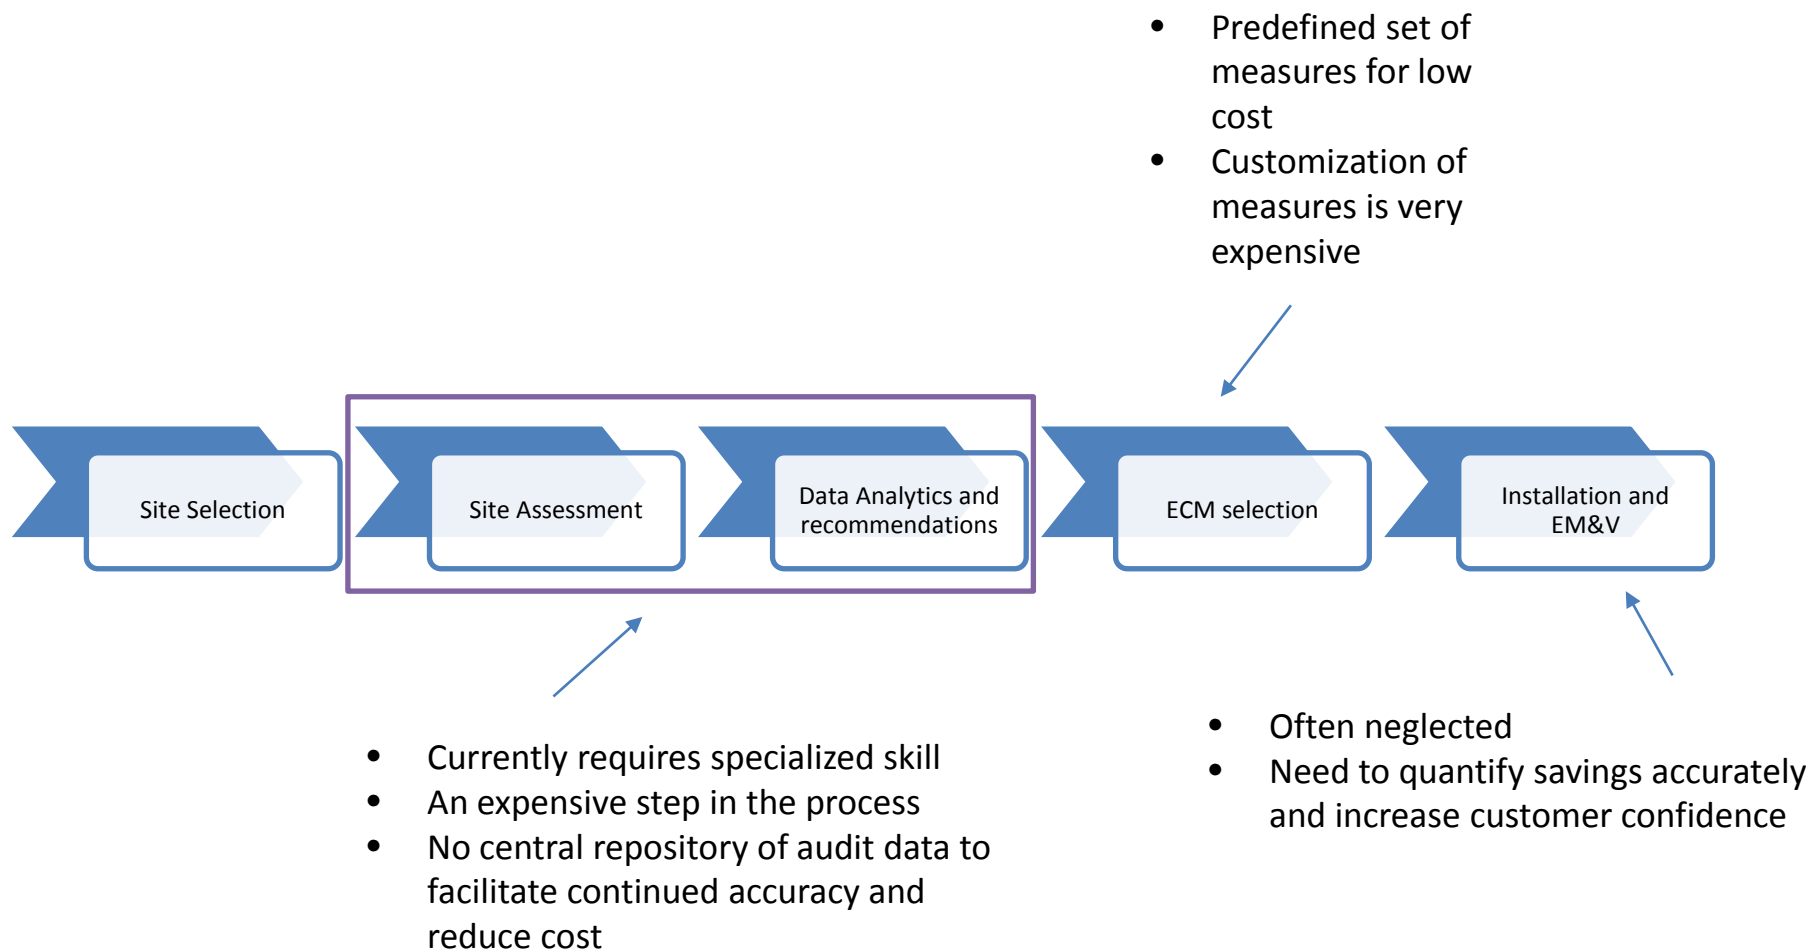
- Predefined set of measures for low cost
- Customization of measures is very expensive

Site Selection

Site Assessment

Data Analytics and recommendations

ECM selection

Installation and EM&V

- Currently requires specialized skill
- An expensive step in the process
- No central repository of audit data to facilitate continued accuracy and reduce cost

- Often neglected
- Need to quantify savings accurately and increase customer confidence